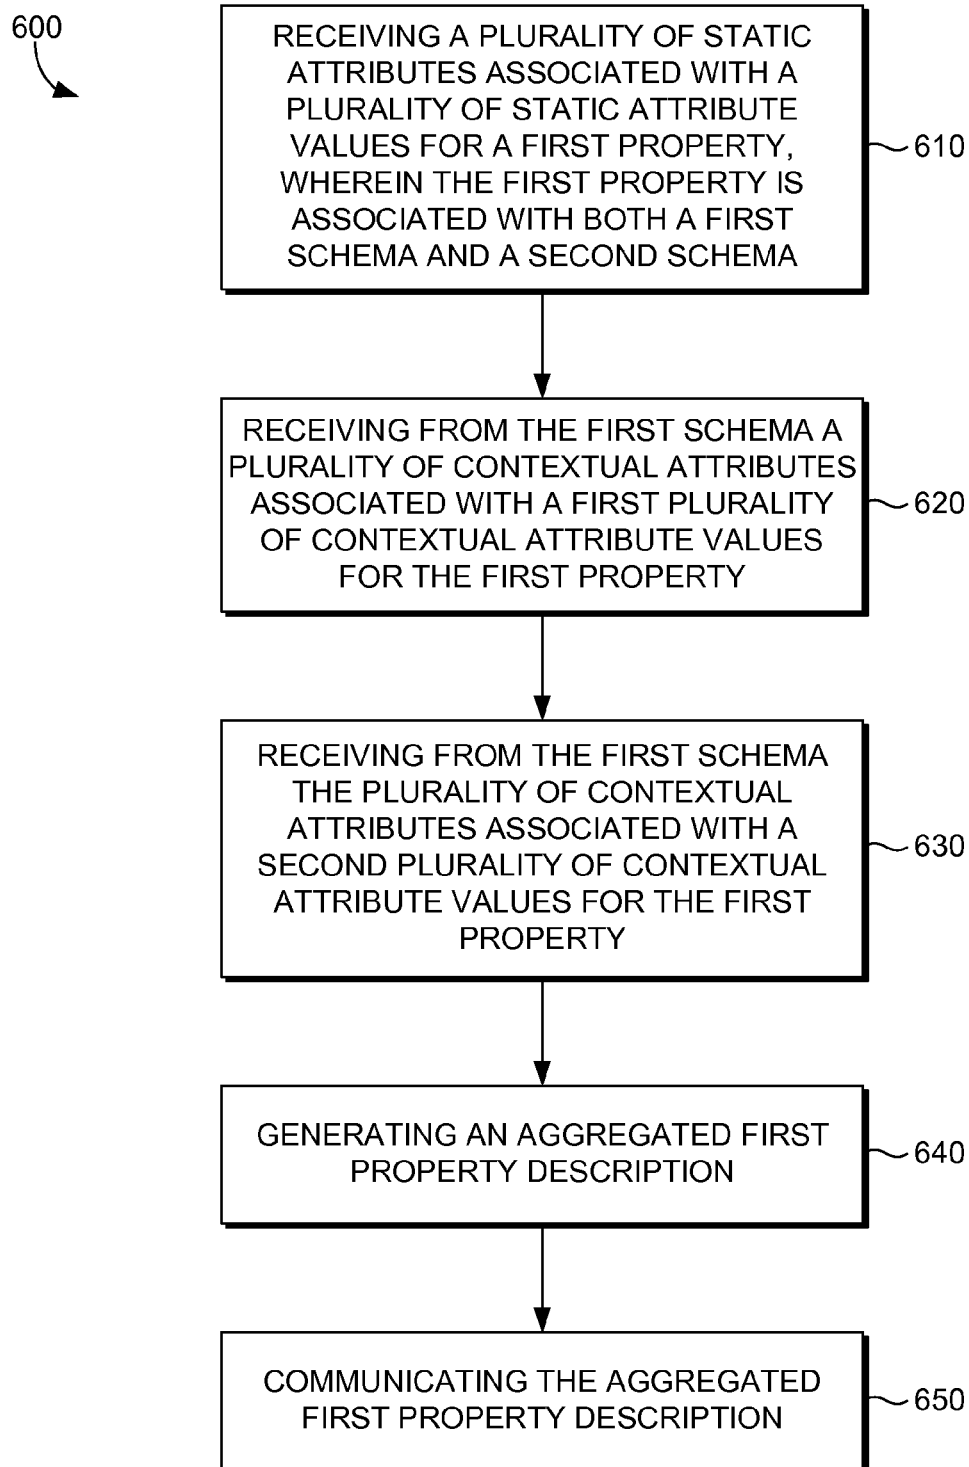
600

RECEIVING A PLURALITY OF STATIC ATTRIBUTES ASSOCIATED WITH A PLURALITY OF STATIC ATTRIBUTE VALUES FOR A FIRST PROPERTY, WHEREIN THE FIRST PROPERTY IS ASSOCIATED WITH BOTH A FIRST SCHEMA AND A SECOND SCHEMA

610

RECEIVING FROM THE FIRST SCHEMA A PLURALITY OF CONTEXTUAL ATTRIBUTES ASSOCIATED WITH A FIRST PLURALITY OF CONTEXTUAL ATTRIBUTE VALUES FOR THE FIRST PROPERTY

620

RECEIVING FROM THE FIRST SCHEMA THE PLURALITY OF CONTEXTUAL ATTRIBUTES ASSOCIATED WITH A SECOND PLURALITY OF CONTEXTUAL ATTRIBUTE VALUES FOR THE FIRST PROPERTY

630

GENERATING AN AGGREGATED FIRST PROPERTY DESCRIPTION

640

COMMUNICATING THE AGGREGATED FIRST PROPERTY DESCRIPTION

650